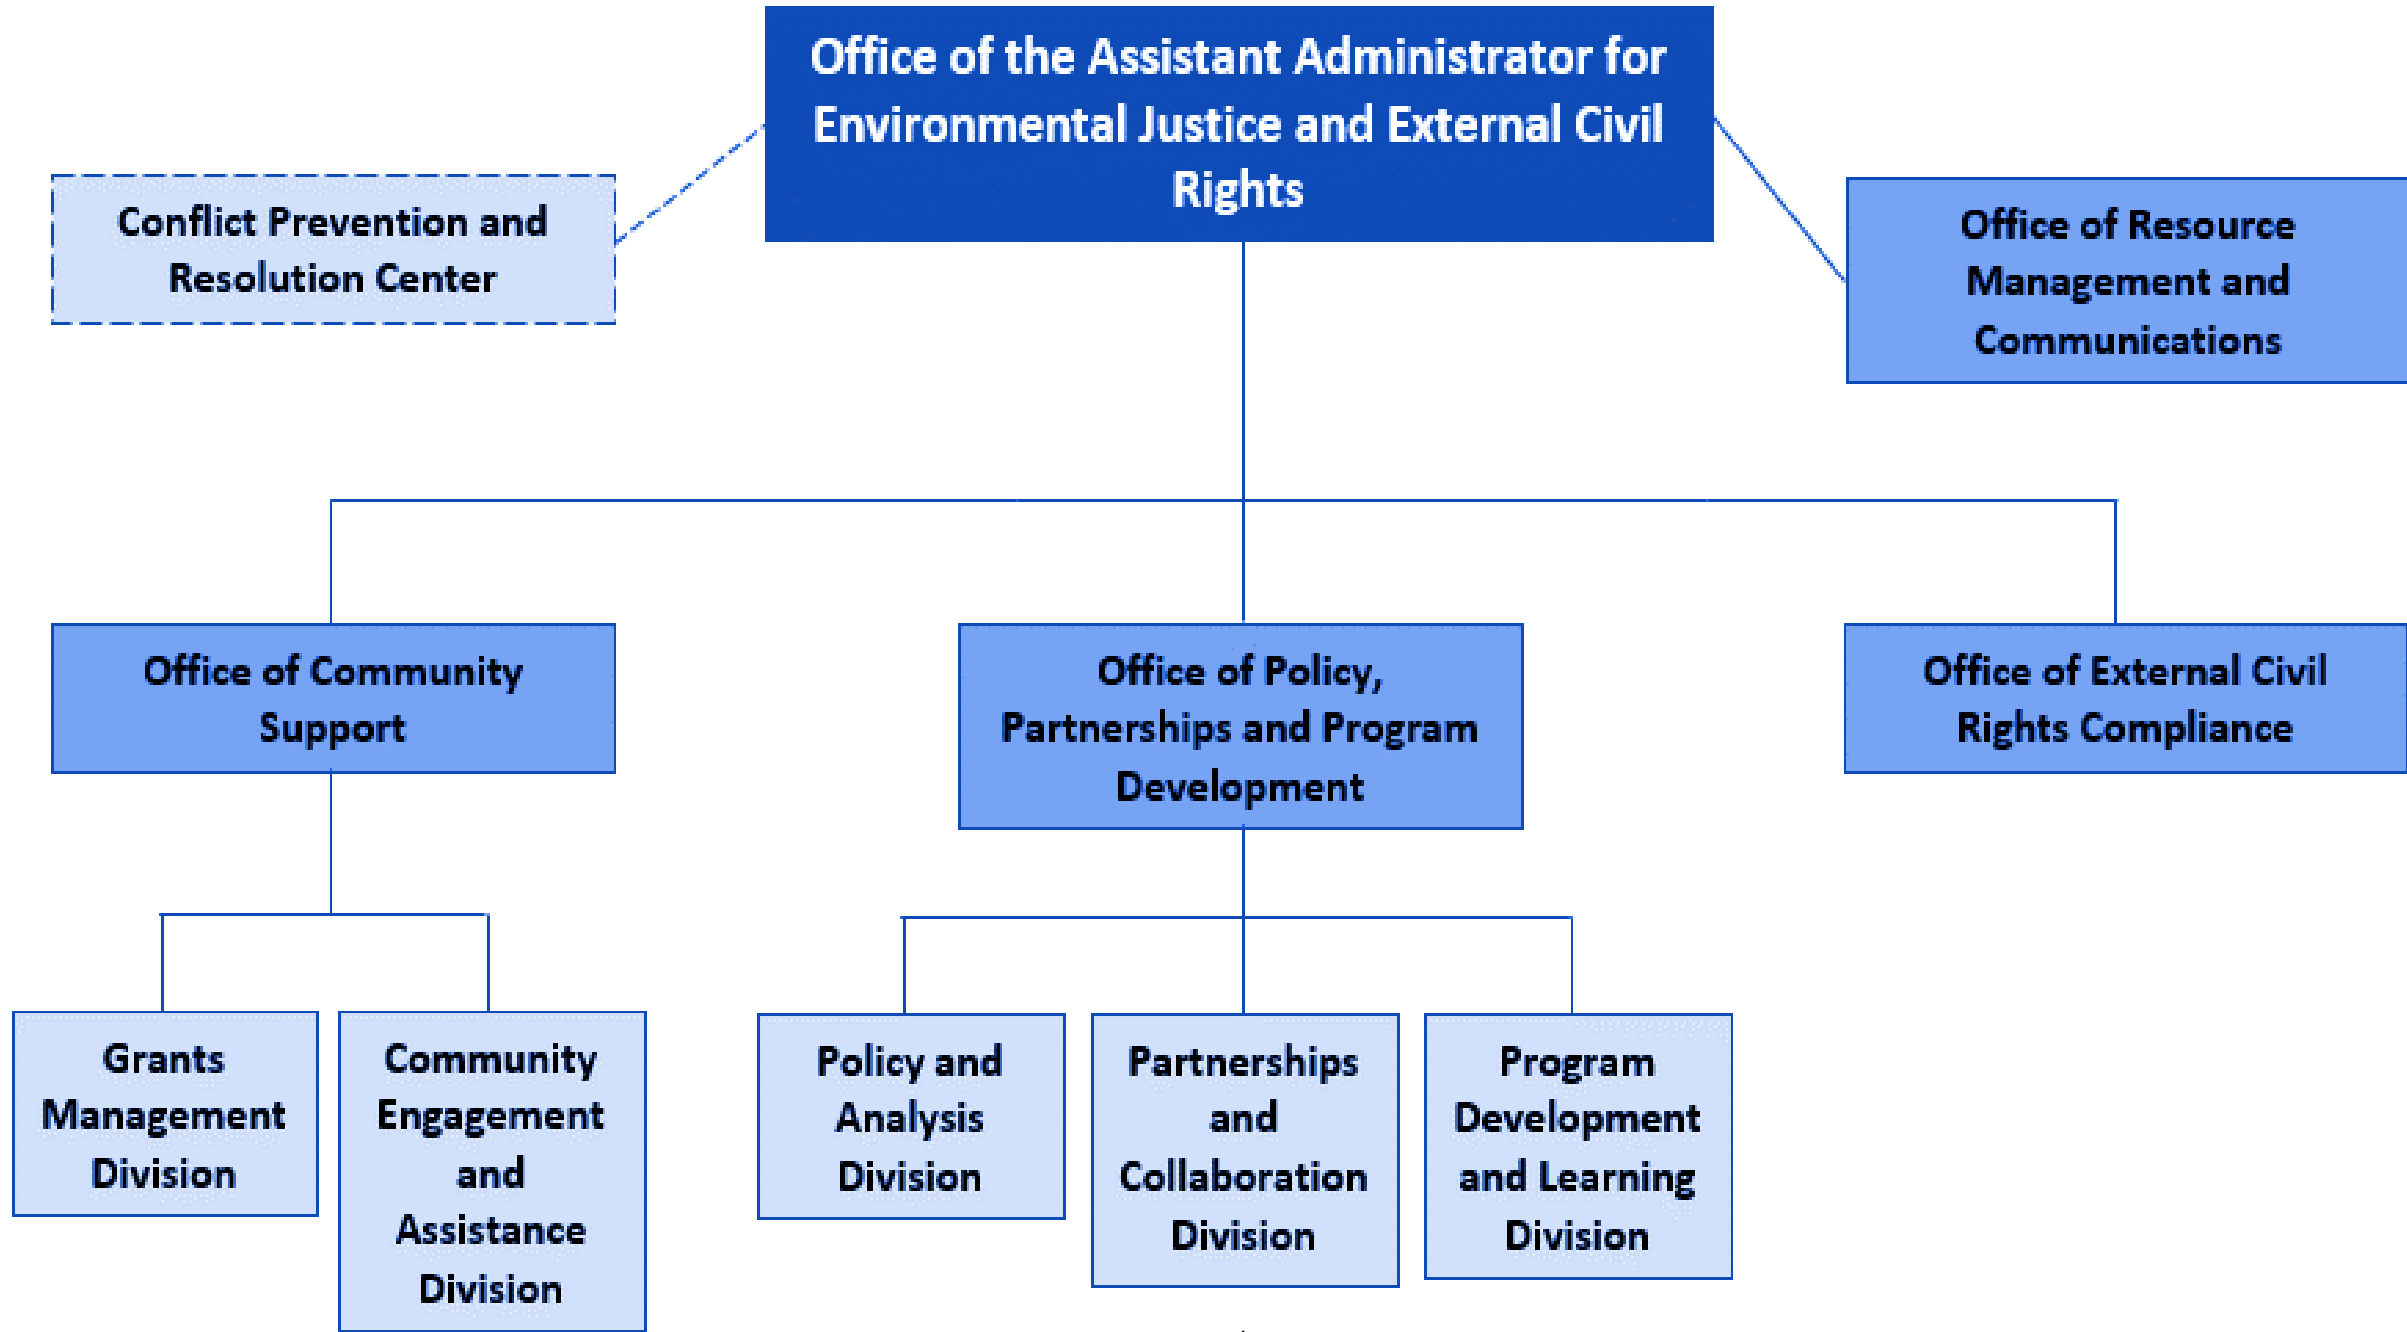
Office of the Assistant Administrator for Environmental Justice and External Civil Rights

Conflict Prevention and Resolution Center

Office of Resource Management and Communications

Office of Community Support

Office of Policy, Partnerships and Program Development

Office of External Civil Rights Compliance

Grants Management Division

Community Engagement and Assistance Division

Policy and Analysis Division

Partnerships and Collaboration Division

Program Development and Learning Division